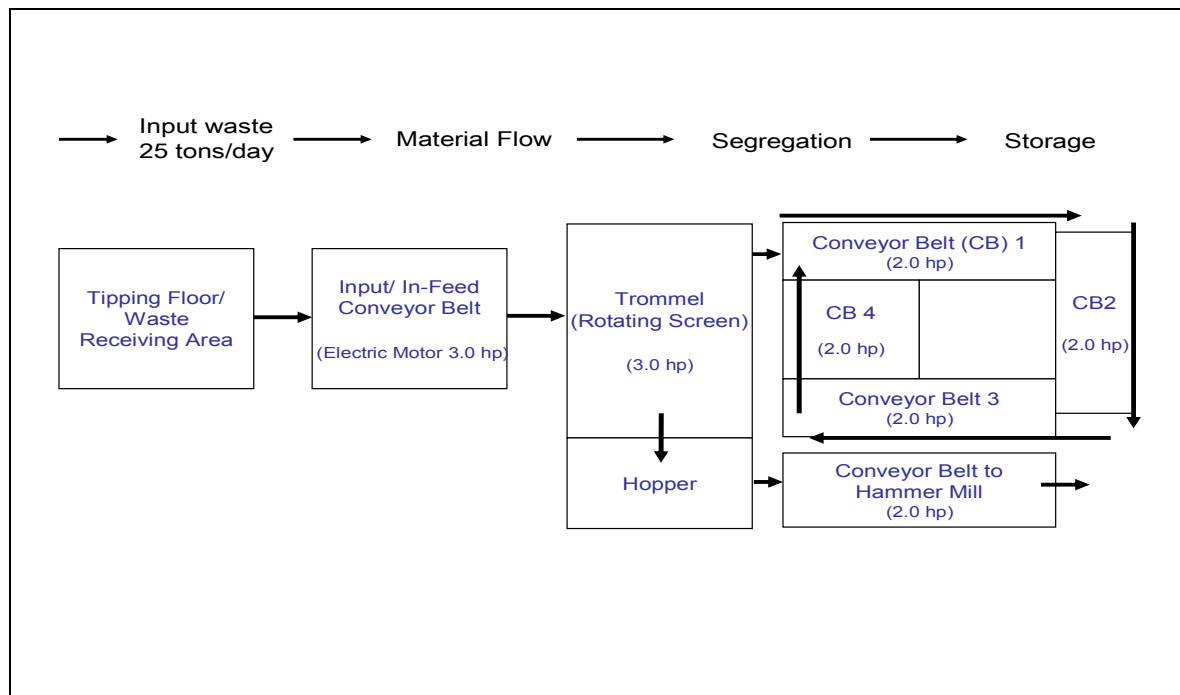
Input waste 25 tons/day

Material Flow

Segregation

Storage

Tipping Floor/ Waste Receiving Area

Input/ In-Feed Conveyor Belt

(Electric Motor 3.0 hp)

Trommel (Rotating Screen)

(3.0 hp)

Hopper

Conveyor Belt (CB) 1
(2.0 hp)

CB 4

(2.0 hp)

CB2

(2.0 hp)

Conveyor Belt 3
(2.0 hp)

Conveyor Belt to Hammer Mill
(2.0 hp)